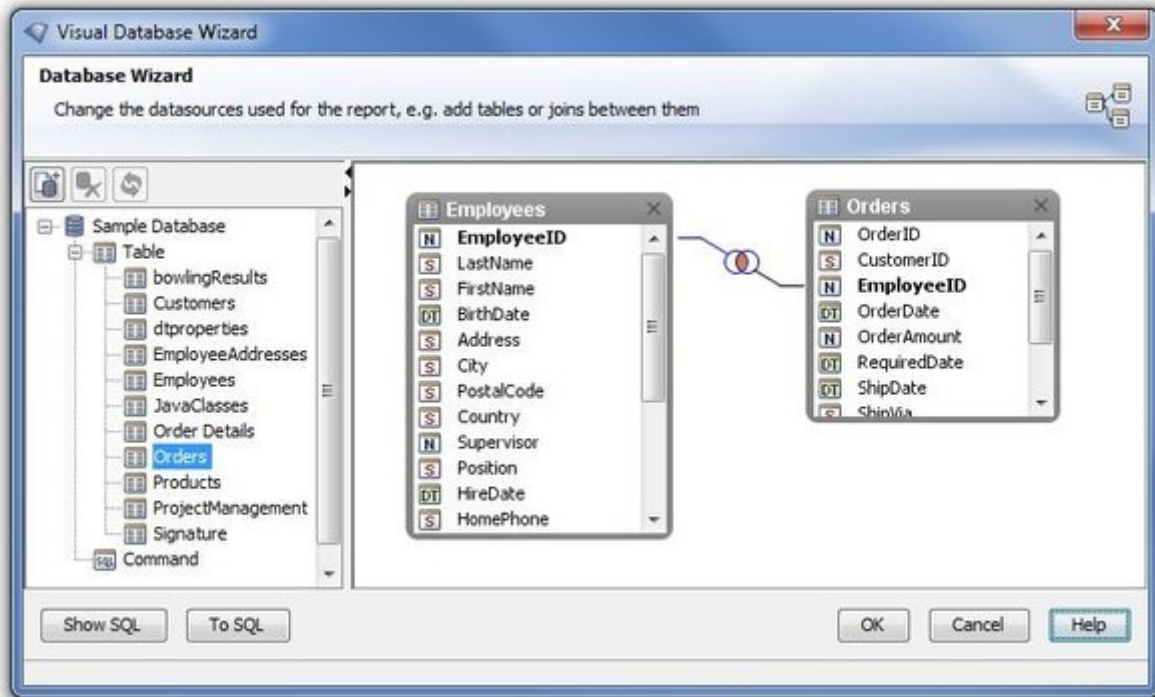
Visual Database Wizard

Database Wizard

Change the datasources used for the report, e.g. add tables or joins between them

Sample Database
Table
bowlingResults
Customers
dtproperties
EmployeeAddresses
Employees
JavaClasses
Order Details
Orders
Products
ProjectManagement
Signature
Command

Employees
N EmployeeID
S LastName
S FirstName
DT BirthDate
S Address
S City
S PostalCode
S Country
N Supervisor
S Position
DT HireDate
S HomePhone

Orders
N OrderID
S CustomerID
N EmployeeID
DT OrderDate
N OrderAmount
DT RequiredDate
DT ShipDate
S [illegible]

Show SQL
To SQL
OK
Cancel
Help